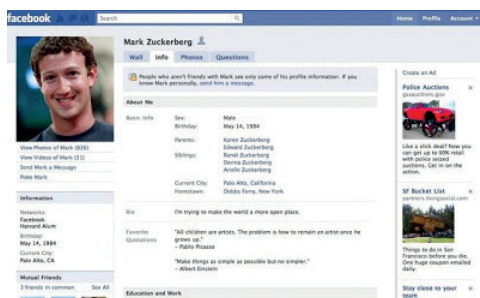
facebook Search

Home Profile Account

Mark Zuckerberg

Wall Info Photos Questions

People who aren't friends with Mark see only some of his profile information. If you know Mark personally, send him a message.

About Me

Basic Info Sex: Male
Birthday: May 14, 1984

Parents: Karen Zuckerberg
Edward Zuckerberg

Siblings: Randi Zuckerberg
Donna Zuckerberg
Arielle Zuckerberg

Current City: Palo Alto, California
Hometown: Dobbs Ferry, New York

Bio I'm trying to make the world a more open place.

Favorite Quotations "All children are artists. The problem is how to remain an artist once he grows up."
- Pablo Picasso

"Make things as simple as possible but no simpler."
- Albert Einstein

Education and Work

View Photos of Mark (826)
View Videos of Mark (31)
Send Mark a Message
Poke Mark

Information

Networks:
Facebook
Harvard Alum

Birthday:
May 14, 1984

Current City:
Palo Alto, CA

Mutual Friends
3 friends in common See All

Create an Ad

Police Auctions
gsauctions.gov

Like a slick deal? Now you can get up to 90% retail with police seized auctions. Get in on the action.

SF Bucket List
partners.livingsocial.com

Things to do in San Francisco before you die. One huge coupon emailed daily.

Stay close to your team